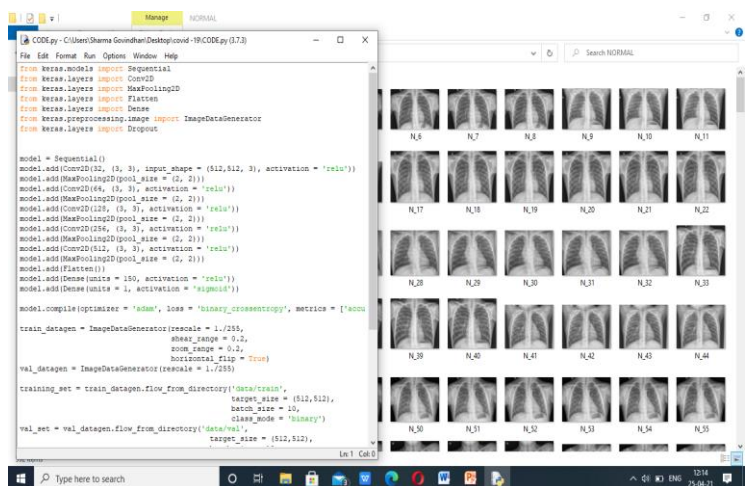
Manage NORMAL

CODE.py - C:\Users\Sharma Govindhan\Desktop\covid -19\CODE.py (3.7.3)

File Edit Format Run Options Window Help

from keras.models import Sequential
from keras.layers import Conv2D
from keras.layers import MaxPooling2D
from keras.layers import Flatten
from keras.layers import Dense
from keras.preprocessing.image import ImageDataGenerator
from keras.layers import Dropout

model = Sequential()
model.add(Conv2D(32, (3, 3), input_shape = (512,512, 3), activation = 'relu'))
model.add(MaxPooling2D(pool_size = (2, 2)))
model.add(Conv2D(64, (3, 3), activation = 'relu'))
model.add(MaxPooling2D(pool_size = (2, 2)))
model.add(Conv2D(128, (3, 3), activation = 'relu'))
model.add(MaxPooling2D(pool_size = (2, 2)))
model.add(Conv2D(256, (3, 3), activation = 'relu'))
model.add(MaxPooling2D(pool_size = (2, 2)))
model.add(Conv2D(512, (3, 3), activation = 'relu'))
model.add(MaxPooling2D(pool_size = (2, 2)))
model.add(Flatten())
model.add(Dense(units = 150, activation = 'relu'))
model.add(Dense(units = 1, activation = 'sigmoid'))

model.compile(optimizer = 'adam', loss = 'binary_crossentropy', metrics = ['accu

train_datagen = ImageDataGenerator(rescale = 1./255,
shear_range = 0.2,
zoom_range = 0.2,
horizontal_flip = True)
val_datagen = ImageDataGenerator(rescale = 1./255)

training_set = train_datagen.flow_from_directory('data/train',
target_size = (512,512),
batch_size = 10,
class_mode = 'binary')
val_set = val_datagen.flow_from_directory('data/val',
target_size = (512,512),

Ln: 1 Col: 0

Search NORMAL

N_6 N_7 N_8 N_9 N_10 N_11
N_17 N_18 N_19 N_20 N_21 N_22
N_28 N_29 N_30 N_31 N_32 N_33
N_39 N_40 N_41 N_42 N_43 N_44
N_50 N_51 N_52 N_53 N_54 N_55

Type here to search

ENG 12:14 25-04-21